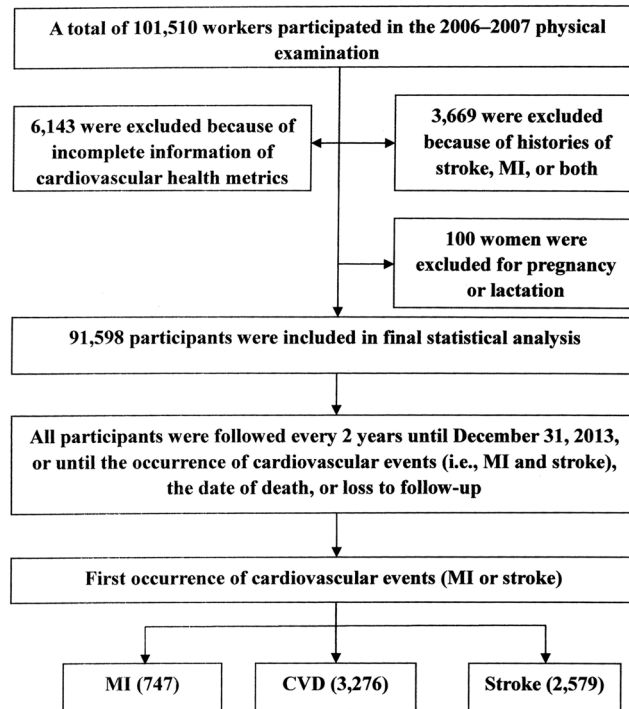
A total of 101,510 workers participated in the 2006–2007 physical examination

6,143 were excluded because of incomplete information of cardiovascular health metrics

3,669 were excluded because of histories of stroke, MI, or both

100 women were excluded for pregnancy or lactation

91,598 participants were included in final statistical analysis

All participants were followed every 2 years until December 31, 2013, or until the occurrence of cardiovascular events (i.e., MI and stroke), the date of death, or loss to follow-up

First occurrence of cardiovascular events (MI or stroke)

MI (747)

CVD (3,276)

Stroke (2,579)